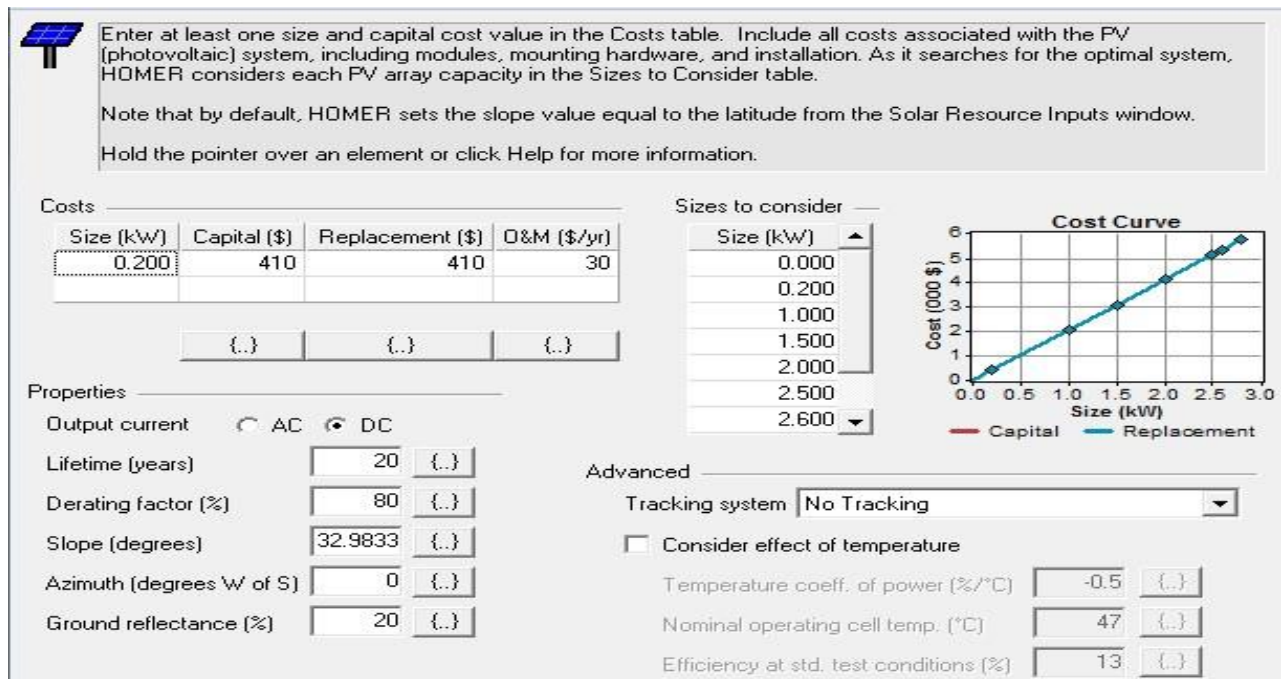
Enter at least one size and capital cost value in the Costs table. Include all costs associated with the PV (photovoltaic) system, including modules, mounting hardware, and installation. As it searches for the optimal system, HOMER considers each PV array capacity in the Sizes to Consider table.

Note that by default, HOMER sets the slope value equal to the latitude from the Solar Resource Inputs window.

Hold the pointer over an element or click Help for more information.

Costs

| Size (kW) | Capital ($) | Replacement ($) | O&M ($/yr) |
|---|---|---|---|
| 0.200 | 410 | 410 | 30 |
| | | | |

{..} {..} {..}

Sizes to consider

| Size (kW) |
|---|
| 0.000 |
| 0.200 |
| 1.000 |
| 1.500 |
| 2.000 |
| 2.500 |
| 2.600 |

Cost Curve

6 5 4 3 2 1 0

Cost (000 $)

0.0 0.5 1.0 1.5 2.0 2.5 3.0

Size (kW)

Capital Replacement

Properties

Output current AC DC

Lifetime (years) 20 {..}

Derating factor (%) 80 {..}

Slope (degrees) 32.9833 {..}

Azimuth (degrees W of S) 0 {..}

Ground reflectance (%) 20 {..}

Advanced

Tracking system No Tracking

Consider effect of temperature

Temperature coeff. of power (%/°C) -0.5 {..}

Nominal operating cell temp. (°C) 47 {..}

Efficiency at std. test conditions (%) 13 {..}